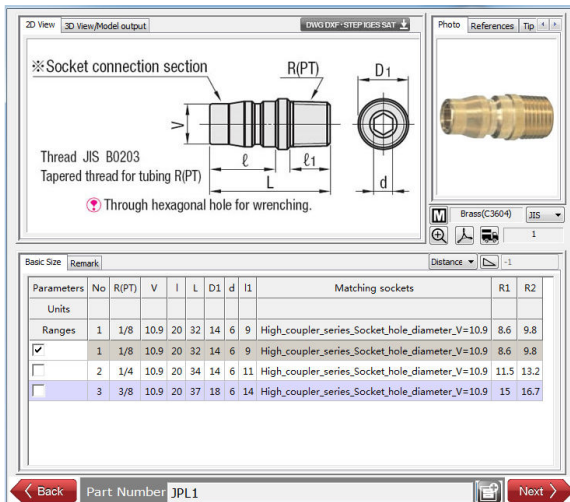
2D View | 3D View/Model output | DWG DXF · STEP IGES SAT

Photo | References | Tip

※Socket connection section

R(PT)

$D_1$

V

Thread JIS B0203
Tapered thread for tubing R(PT)

ℓ

$\ell_1$

L

d

Through hexagonal hole for wrenching.

Brass(C3604) | JIS

1

Basic Size | Remark

Distance | -1

| Parameters | No | R(PT) | V | l | L | D1 | d | l1 | Matching sockets | R1 | R2 |
|---|---|---|---|---|---|---|---|---|---|---|---|
| Units | | | | | | | | | | | |
| Ranges | 1 | 1/8 | 10.9 | 20 | 32 | 14 | 6 | 9 | High_coupler_series_Socket_hole_diameter_V=10.9 | 8.6 | 9.8 |
| ☑ | 1 | 1/8 | 10.9 | 20 | 32 | 14 | 6 | 9 | High_coupler_series_Socket_hole_diameter_V=10.9 | 8.6 | 9.8 |
| ☐ | 2 | 1/4 | 10.9 | 20 | 34 | 14 | 6 | 11 | High_coupler_series_Socket_hole_diameter_V=10.9 | 11.5 | 13.2 |
| ☐ | 3 | 3/8 | 10.9 | 20 | 37 | 18 | 6 | 14 | High_coupler_series_Socket_hole_diameter_V=10.9 | 15 | 16.7 |

Back | Part Number JPL1 | Next